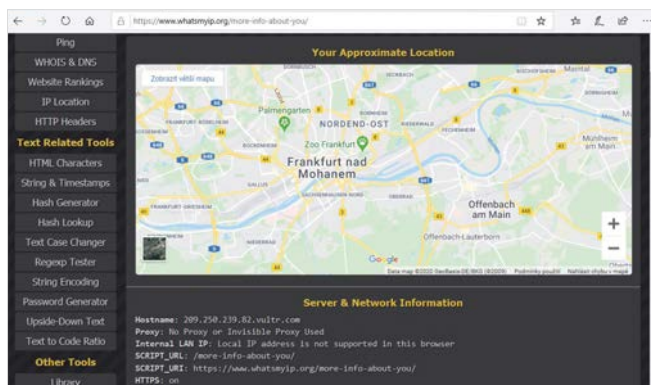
https://www.whatsmyip.org/more-info-about-you/

Ping
WHOIS & DNS
Website Rankings
IP Location
HTTP Headers
Text Related Tools
HTML Characters
String & Timestamps
Hash Generator
Hash Lookup
Text Case Changer
Regexp Tester
String Encoding
Password Generator
Upside-Down Text
Text to Code Ratio
Other Tools
Library

Your Approximate Location

Zobrazit větší mapu
Palmengarten
NORDEND-OST
Zoo Frankfurt
Frankfurt nad Mohanem
Offenbach am Main
Offenbach-Lauterborn
Mühlheim am Main
Maintal
Google
Data map ©2020 GeoBasis-DE/BKG (©2009)   Podmínky použití   Nahlásit chybu v mapě

Server & Network Information

Hostname: 209.250.239.82.vultr.com
Proxy: No Proxy or Invisible Proxy Used
Internal LAN IP: Local IP address is not supported in this browser
SCRIPT_URL: /more-info-about-you/
SCRIPT_URI: https://www.whatsmyip.org/more-info-about-you/
HTTPS: on